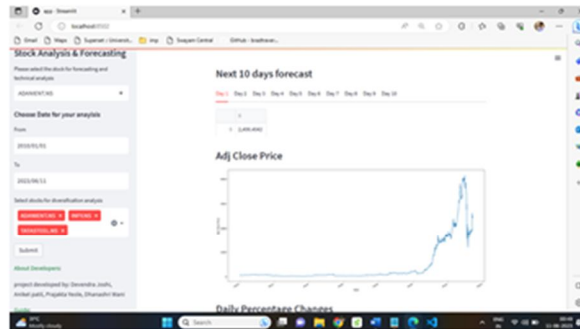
app · Streamlit
localhost:8502
Gmail Maps Sugarnet / Universit... Imp Swayam Central GitHub - bradtraver...

Stock Analysis & Forecasting
Please select the stock for forecasting and technical analysis
ADANIENT.NS
Choose Date for your anaylsis
From
2010/01/01
To
2023/06/13
Select stocks for diversification analysis
ADANIENT.NS × INFY.NS × TATASTEEL.NS ×
Submit
About Developers:
project developed by: Devendra Joshi, Aniket patil, Prajakta Nade, Dhanashri Mane

Next 10 days forecast
Day 1 Day 2 Day 3 Day 4 Day 5 Day 6 Day 7 Day 8 Day 9 Day 10

| | 0 |
|---|---|
| 1 | 2,405.4042 |

Adj Close Price

Daily Percentage Changes

29°C Mostly cloudy
Search
ENG IN
13-06-2023